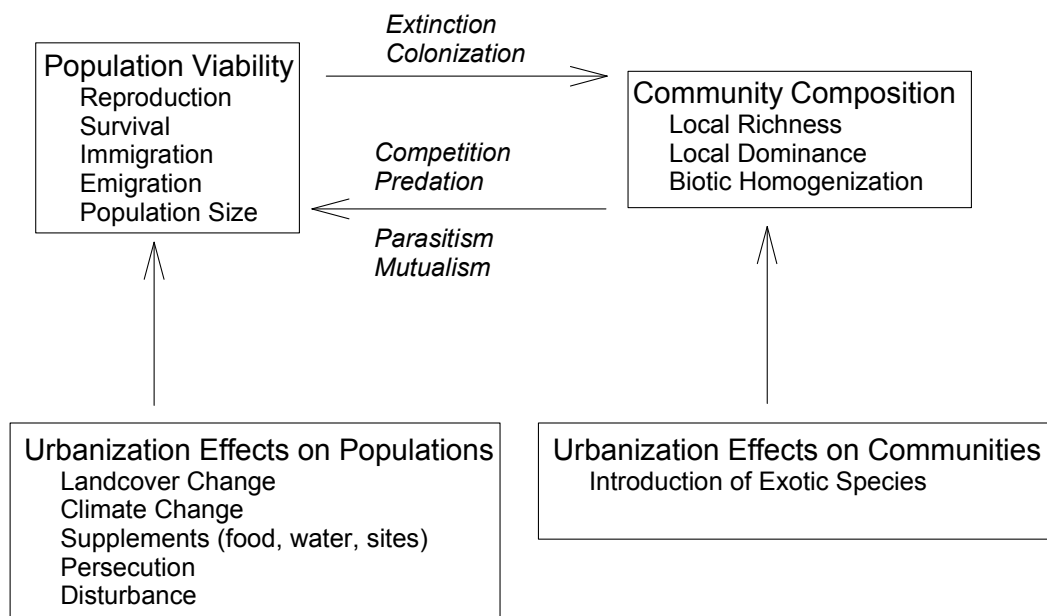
Population Viability
Reproduction
Survival
Immigration
Emigration
Population Size

Extinction
Colonization

Community Composition
Local Richness
Local Dominance
Biotic Homogenization

Competition
Predation

Parasitism
Mutualism

Urbanization Effects on Populations
Landcover Change
Climate Change
Supplements (food, water, sites)
Persecution
Disturbance

Urbanization Effects on Communities
Introduction of Exotic Species